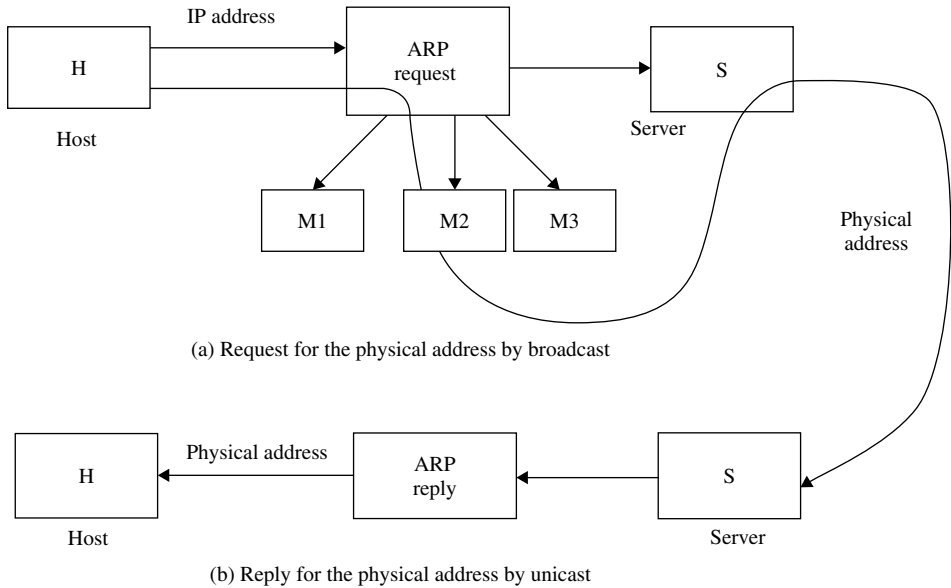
IP address

H

Host

ARP request

S

Server

M1

M2

M3

Physical address

(a) Request for the physical address by broadcast

H

Host

Physical address

ARP reply

S

Server

(b) Reply for the physical address by unicast